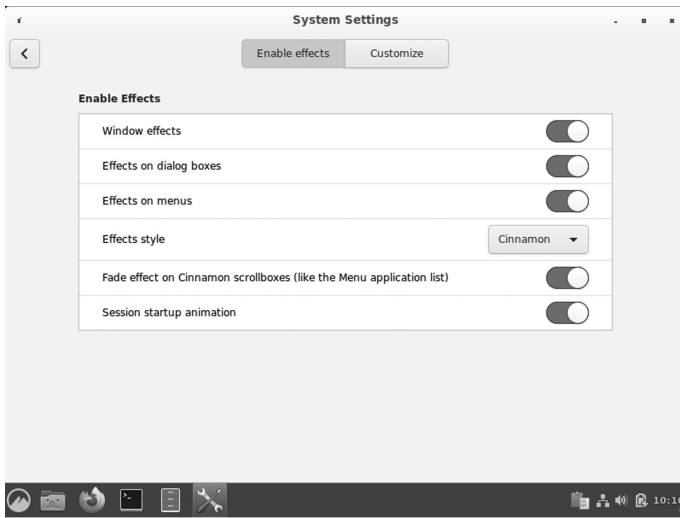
System Settings

Enable effects
Customize

Enable Effects

Window effects

Effects on dialog boxes

Effects on menus

Effects style
Cinnamon

Fade effect on Cinnamon scrollboxes (like the Menu application list)

Session startup animation

10:1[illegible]